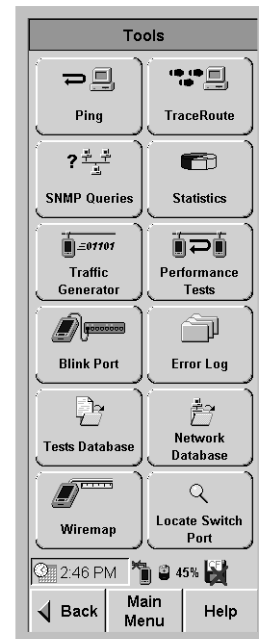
Tools

Ping

TraceRoute

SNMP Queries

Statistics

=01101

Traffic Generator

Performance Tests

Blink Port

Error Log

Tests Database

Network Database

Wiremap

Locate Switch Port

2:46 PM

45%

Back

Main Menu

Help